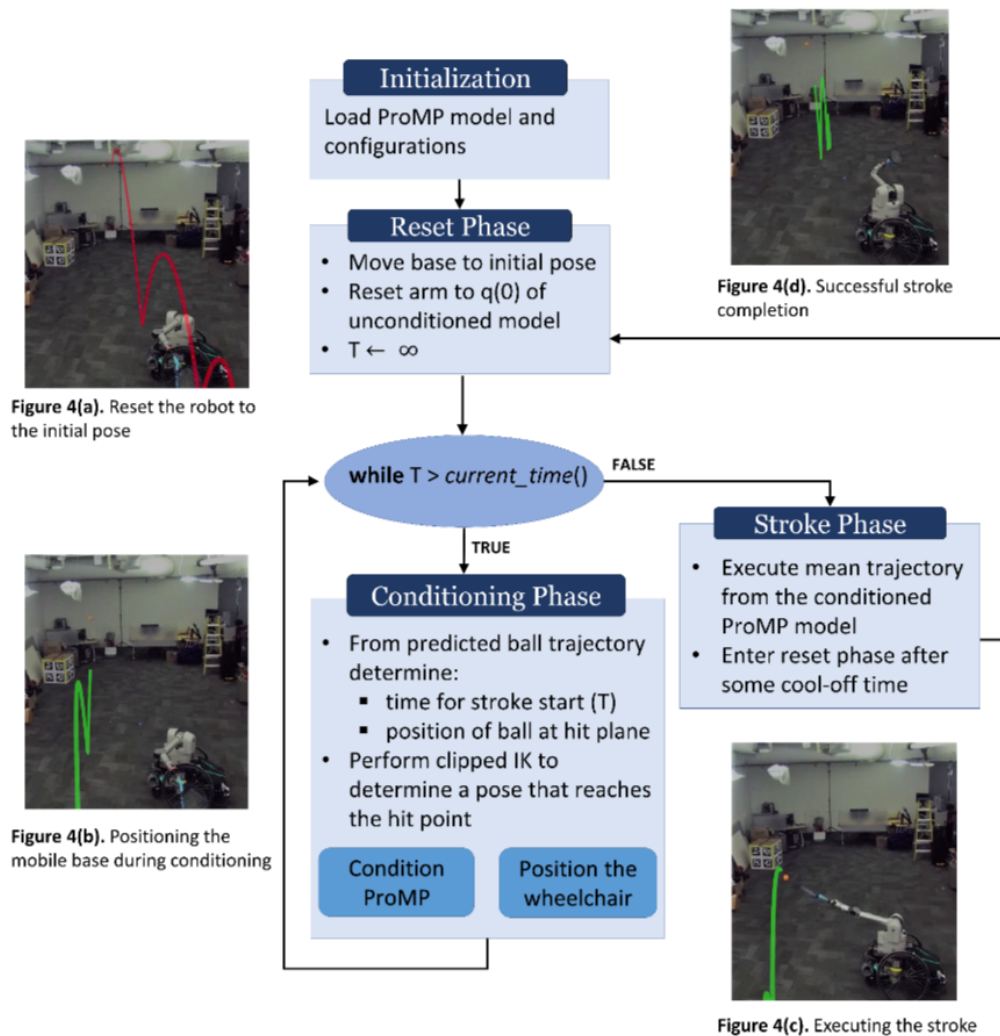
Initialization
Load ProMP model and configurations

Reset Phase
• Move base to initial pose
• Reset arm to q(0) of unconditioned model
• T ← ∞

**Figure 4(d).** Successful stroke completion

**Figure 4(a).** Reset the robot to the initial pose

**while** T > *current_time*()

FALSE

TRUE

Stroke Phase
• Execute mean trajectory from the conditioned ProMP model
• Enter reset phase after some cool-off time

Conditioning Phase
• From predicted ball trajectory determine:
▪ time for stroke start (T)
▪ position of ball at hit plane
• Perform clipped IK to determine a pose that reaches the hit point

Condition ProMP

Position the wheelchair

**Figure 4(b).** Positioning the mobile base during conditioning

**Figure 4(c).** Executing the stroke